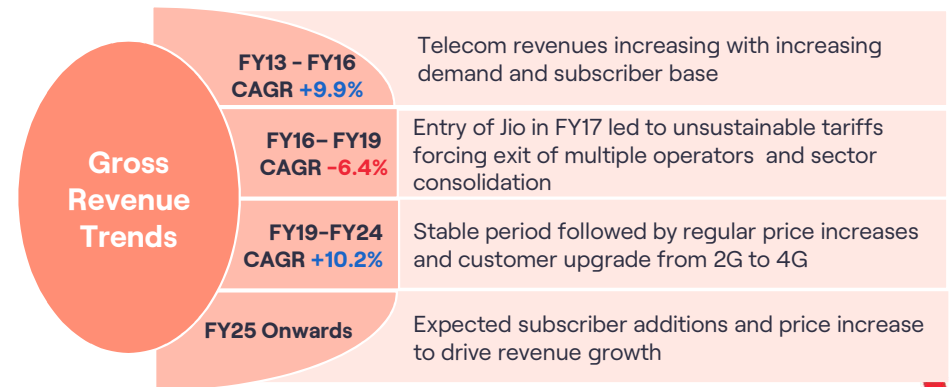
Gross Revenue Trends

FY13 - FY16 CAGR +9.9%

Telecom revenues increasing with increasing demand and subscriber base

FY16– FY19 CAGR -6.4%

Entry of Jio in FY17 led to unsustainable tariffs forcing exit of multiple operators and sector consolidation

FY19-FY24 CAGR +10.2%

Stable period followed by regular price increases and customer upgrade from 2G to 4G

FY25 Onwards

Expected subscriber additions and price increase to drive revenue growth